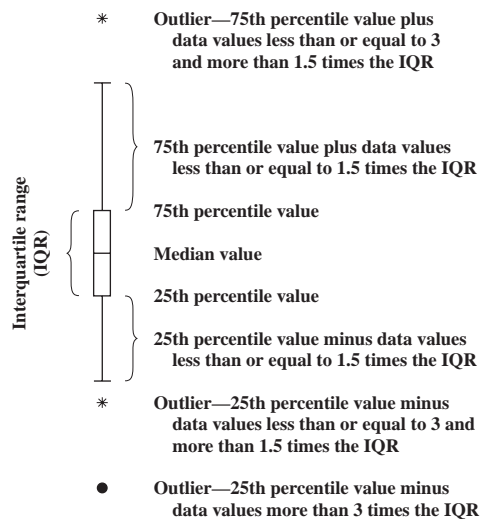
*

Outlier—75th percentile value plus data values less than or equal to 3 and more than 1.5 times the IQR

75th percentile value plus data values less than or equal to 1.5 times the IQR

Interquartile range (IQR)

75th percentile value

Median value

25th percentile value

25th percentile value minus data values less than or equal to 1.5 times the IQR

*

Outlier—25th percentile value minus data values less than or equal to 3 and more than 1.5 times the IQR

Outlier—25th percentile value minus data values more than 3 times the IQR